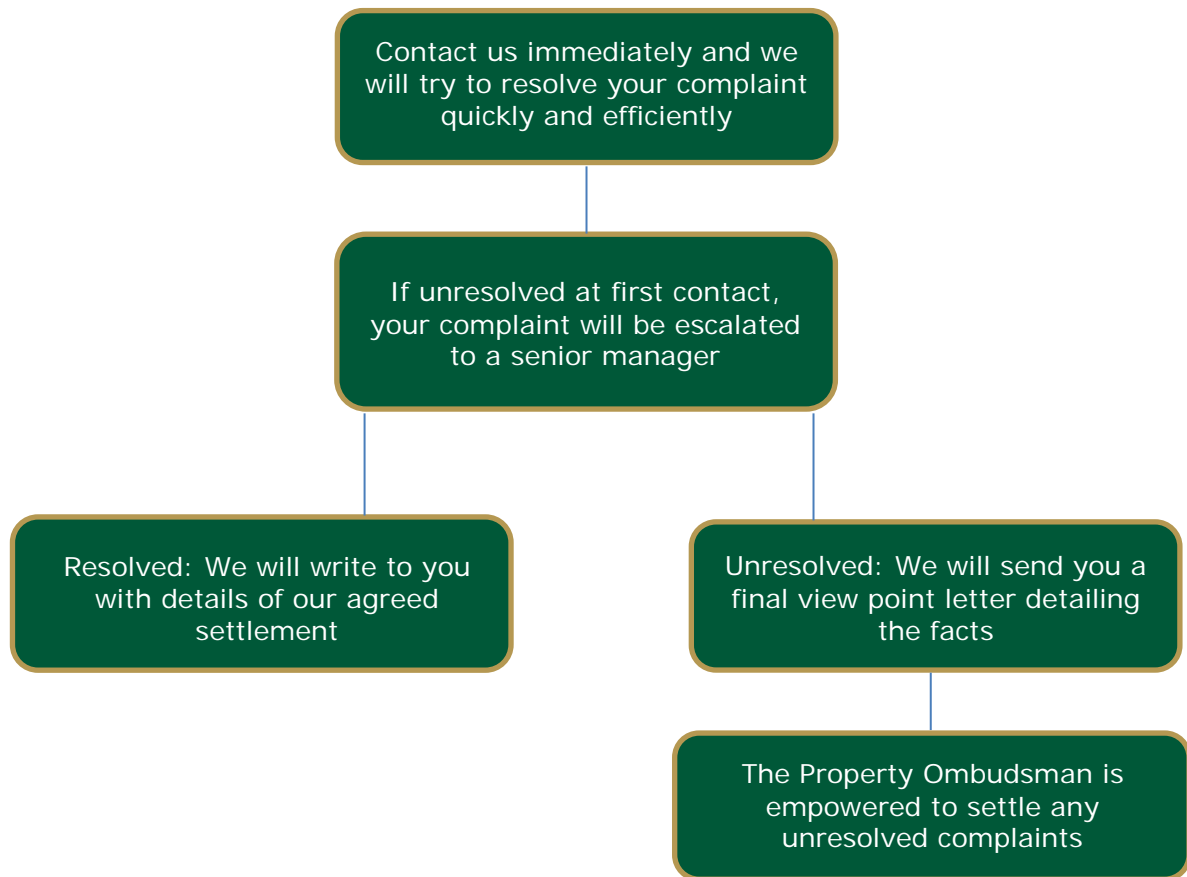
Contact us immediately and we will try to resolve your complaint quickly and efficiently

If unresolved at first contact, your complaint will be escalated to a senior manager

Resolved: We will write to you with details of our agreed settlement

Unresolved: We will send you a final view point letter detailing the facts

The Property Ombudsman is empowered to settle any unresolved complaints